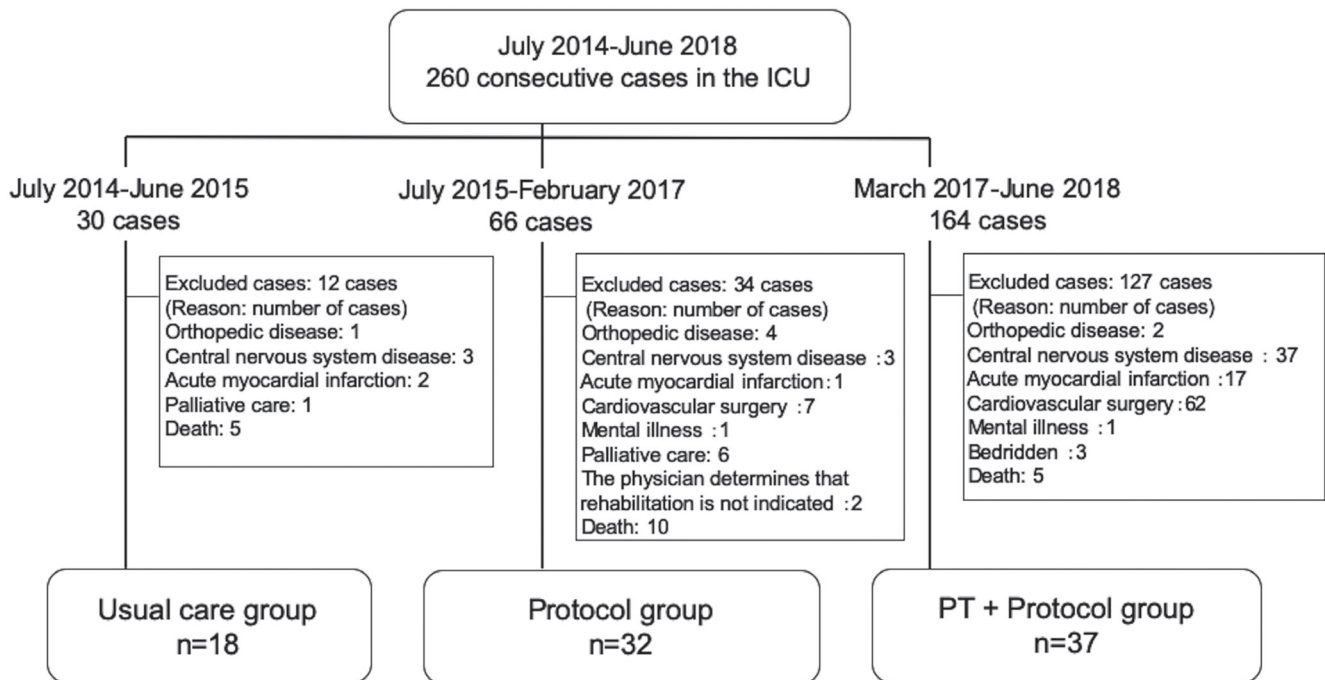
July 2014-June 2018
260 consecutive cases in the ICU

July 2014-June 2015
30 cases

Excluded cases: 12 cases
(Reason: number of cases)
Orthopedic disease: 1
Central nervous system disease: 3
Acute myocardial infarction: 2
Palliative care: 1
Death: 5

Usual care group
n=18

July 2015-February 2017
66 cases

Excluded cases: 34 cases
(Reason: number of cases)
Orthopedic disease: 4
Central nervous system disease :3
Acute myocardial infarction:1
Cardiovascular surgery :7
Mental illness :1
Palliative care: 6
The physician determines that rehabilitation is not indicated :2
Death: 10

Protocol group
n=32

March 2017-June 2018
164 cases

Excluded cases: 127 cases
(Reason: number of cases)
Orthopedic disease: 2
Central nervous system disease : 37
Acute myocardial infarction :17
Cardiovascular surgery :62
Mental illness :1
Bedridden :3
Death: 5

PT + Protocol group
n=37